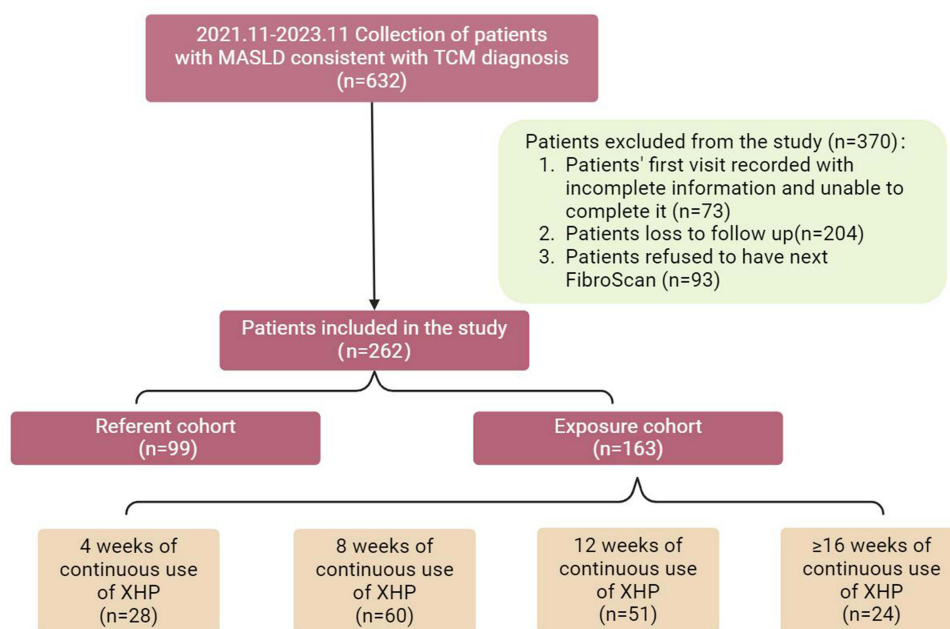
2021.11-2023.11 Collection of patients with MASLD consistent with TCM diagnosis (n=632)

Patients excluded from the study (n=370):
1. Patients' first visit recorded with incomplete information and unable to complete it (n=73)
2. Patients loss to follow up(n=204)
3. Patients refused to have next FibroScan (n=93)

Patients included in the study (n=262)

Referent cohort (n=99)

Exposure cohort (n=163)

4 weeks of continuous use of XHP (n=28)

8 weeks of continuous use of XHP (n=60)

12 weeks of continuous use of XHP (n=51)

≥16 weeks of continuous use of XHP (n=24)